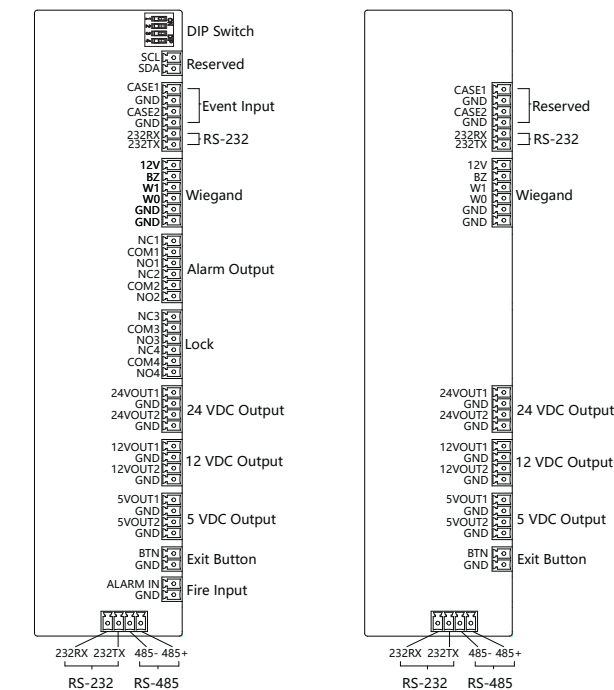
DIP Switch
SCL
SDA
Reserved
CASE1
GND
CASE2
GND
Event Input
232RX
232TX
RS-232
12V
BZ
W1
W0
GND
GND
Wiegand
NC1
COM1
NO1
NC2
COM2
NO2
Alarm Output
NC3
COM3
NO3
NC4
COM4
NO4
Lock
24VOUT1
GND
24VOUT2
GND
24 VDC Output
12VOUT1
GND
12VOUT2
GND
12 VDC Output
5VOUT1
GND
5VOUT2
GND
5 VDC Output
BTN
GND
Exit Button
ALARM IN
GND
Fire Input
232RX 232TX 485- 485+
RS-232 RS-485

CASE1
GND
CASE2
GND
Reserved
232RX
232TX
RS-232
12V
BZ
W1
W0
GND
GND
Wiegand
24VOUT1
GND
24VOUT2
GND
24 VDC Output
12VOUT1
GND
12VOUT2
GND
12 VDC Output
5VOUT1
GND
5VOUT2
GND
5 VDC Output
BTN
GND
Exit Button
232RX 232TX 485- 485+
RS-232 RS-485